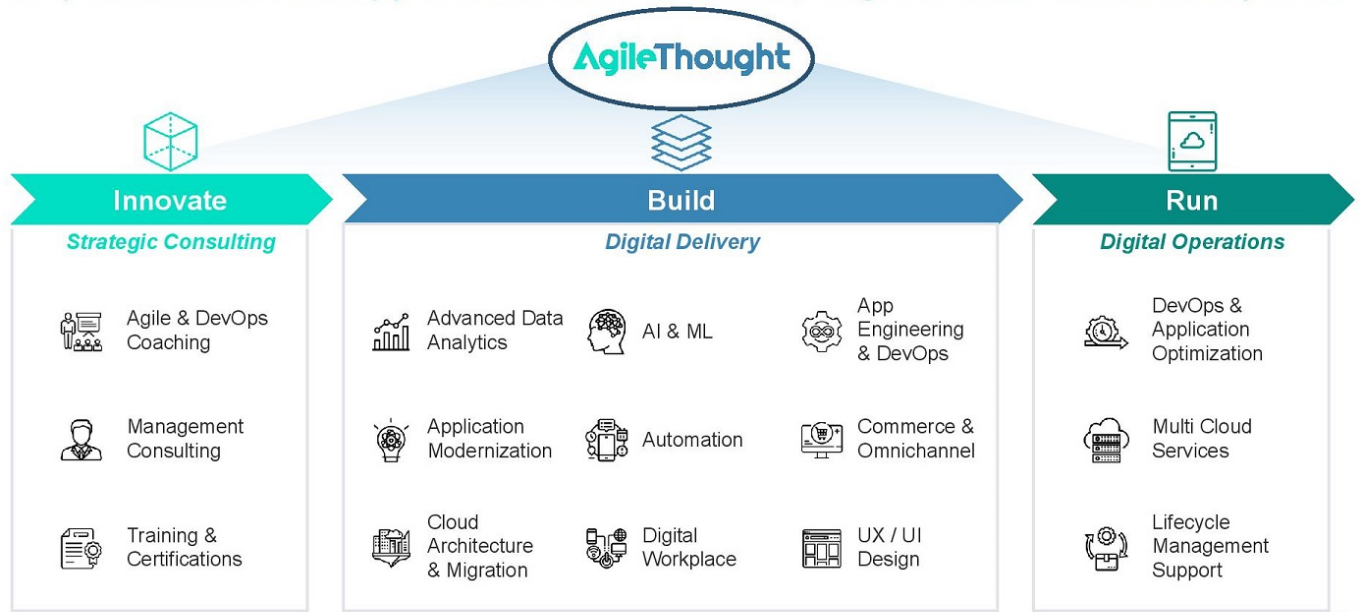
AgileThought

Innovate

Strategic Consulting

Agile & DevOps Coaching

Management Consulting

Training & Certifications

Build

Digital Delivery

Advanced Data Analytics

AI & ML

App Engineering & DevOps

Application Modernization

Automation

Commerce & Omnichannel

Cloud Architecture & Migration

Digital Workplace

UX / UI Design

Run

Digital Operations

DevOps & Application Optimization

Multi Cloud Services

Lifecycle Management Support